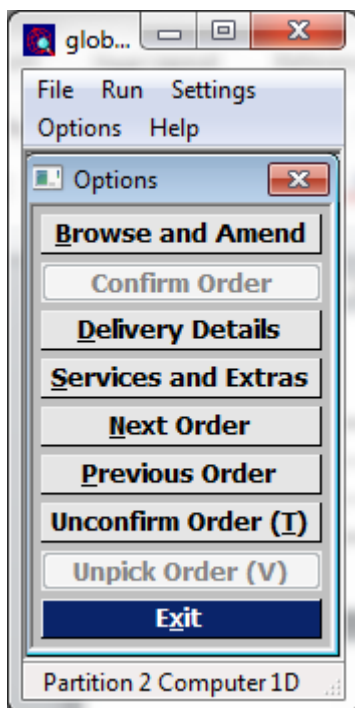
glob...

File Run Settings
Options Help

Options

Browse and Amend
Confirm Order
Delivery Details
Services and Extras
Next Order
Previous Order
Unconfirm Order (T)
Unpick Order (V)
Exit

Partition 2 Computer 1D